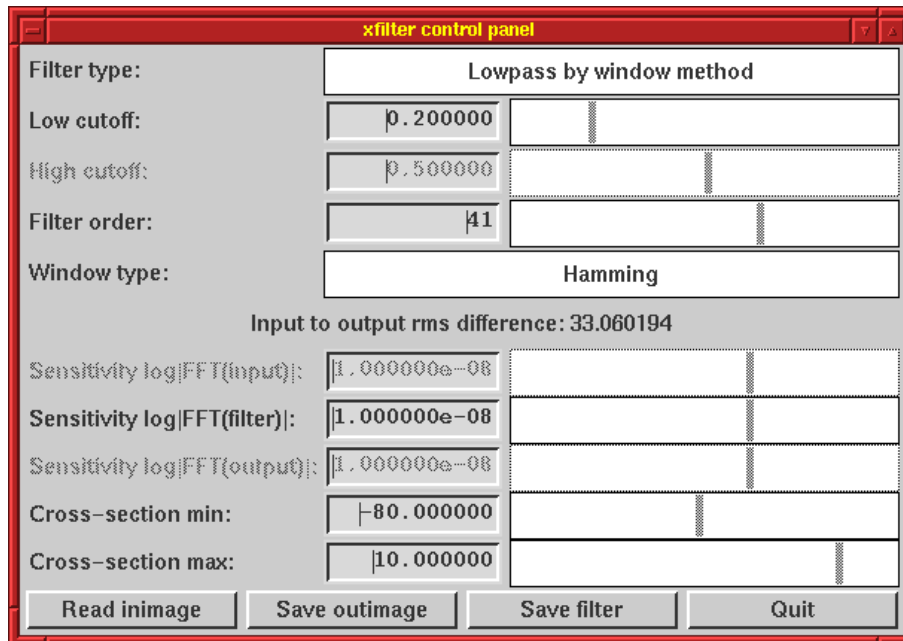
xfilter control panel

Filter type: Lowpass by window method

Low cutoff: 0.200000

High cutoff: 0.500000

Filter order: 41

Window type: Hamming

Input to output rms difference: 33.060194

Sensitivity log|FFT(input)|: 1.000000e-08

Sensitivity log|FFT(filter)|: 1.000000e-08

Sensitivity log|FFT(output)|: 1.000000e-08

Cross-section min: -80.000000

Cross-section max: 10.000000

Read inimage | Save outimage | Save filter | Quit